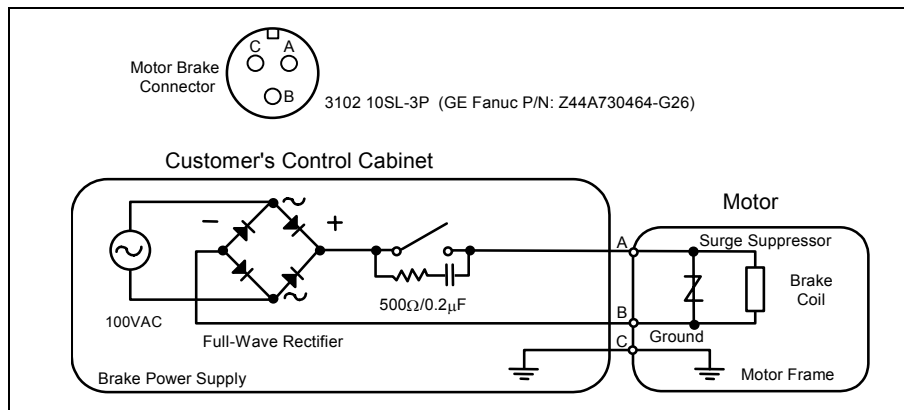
Motor Brake Connector

C A

B

3102 10SL-3P (GE Fanuc P/N: Z44A730464-G26)

Customer's Control Cabinet

Motor

−

+

~

~

A

Surge Suppressor

Brake Coil

$500\Omega/0.2\mu F$

100VAC

B

Ground

Full-Wave Rectifier

C

Brake Power Supply

Motor Frame